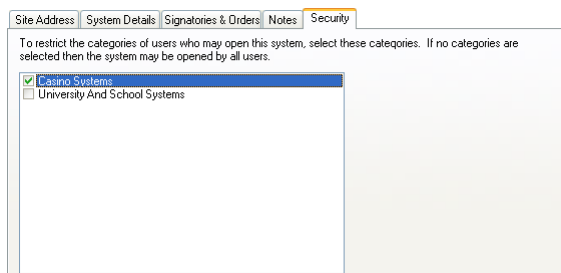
Site Address | System Details | Signatories & Orders | Notes | Security

To restrict the categories of users who may open this system, select these categories. If no categories are selected then the system may be opened by all users.

Casino Systems
University And School Systems